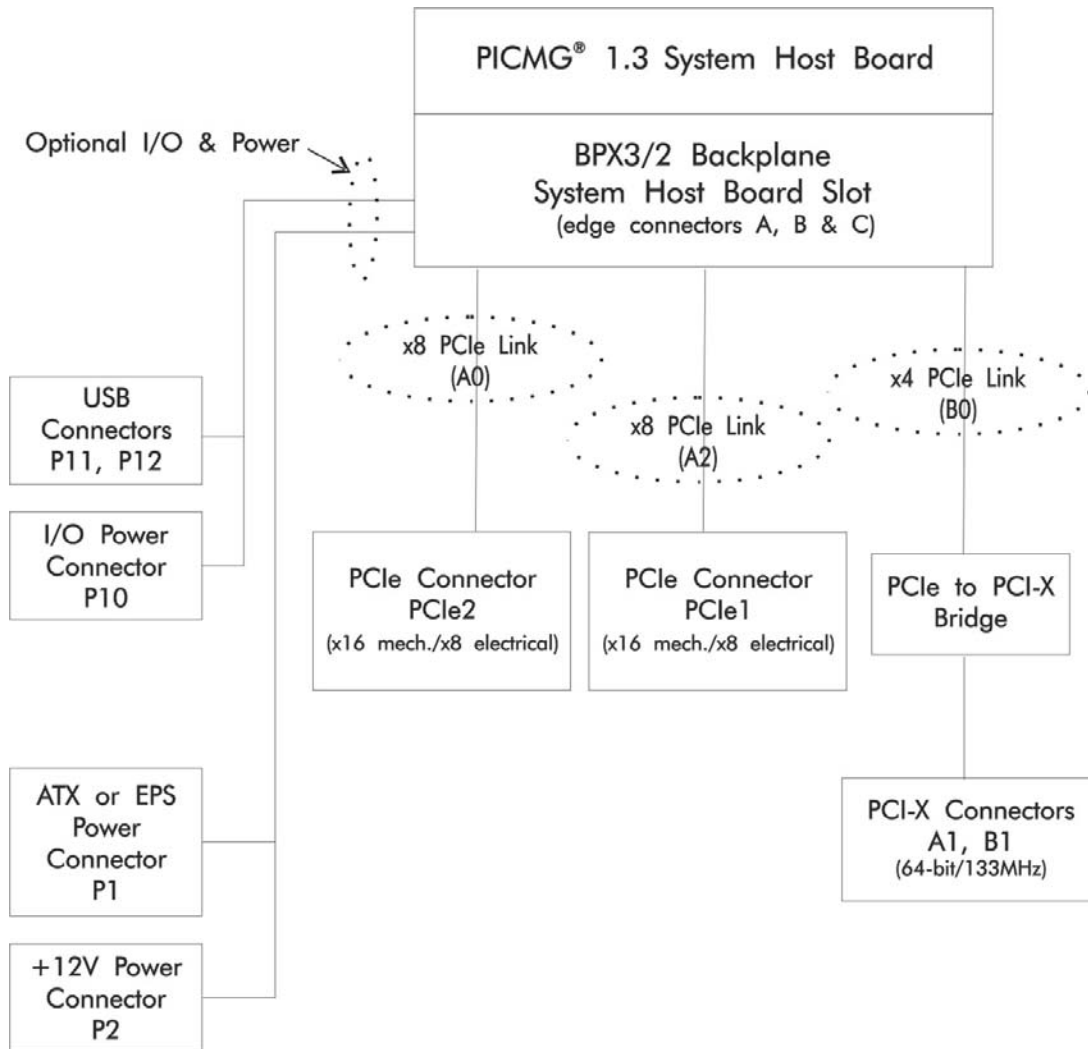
PICMG® 1.3 System Host Board

Optional I/O & Power

BPX3/2 Backplane
System Host Board Slot
(edge connectors A, B & C)

x8 PCIe Link
(A0)

x8 PCIe Link
(A2)

x4 PCIe Link
(B0)

USB
Connectors
P11, P12

I/O Power
Connector
P10

PCIe Connector
PCIe2
(x16 mech./x8 electrical)

PCIe Connector
PCIe1
(x16 mech./x8 electrical)

PCIe to PCI-X
Bridge

ATX or EPS
Power
Connector
P1

PCI-X Connectors
A1, B1
(64-bit/133MHz)

+12V Power
Connector
P2